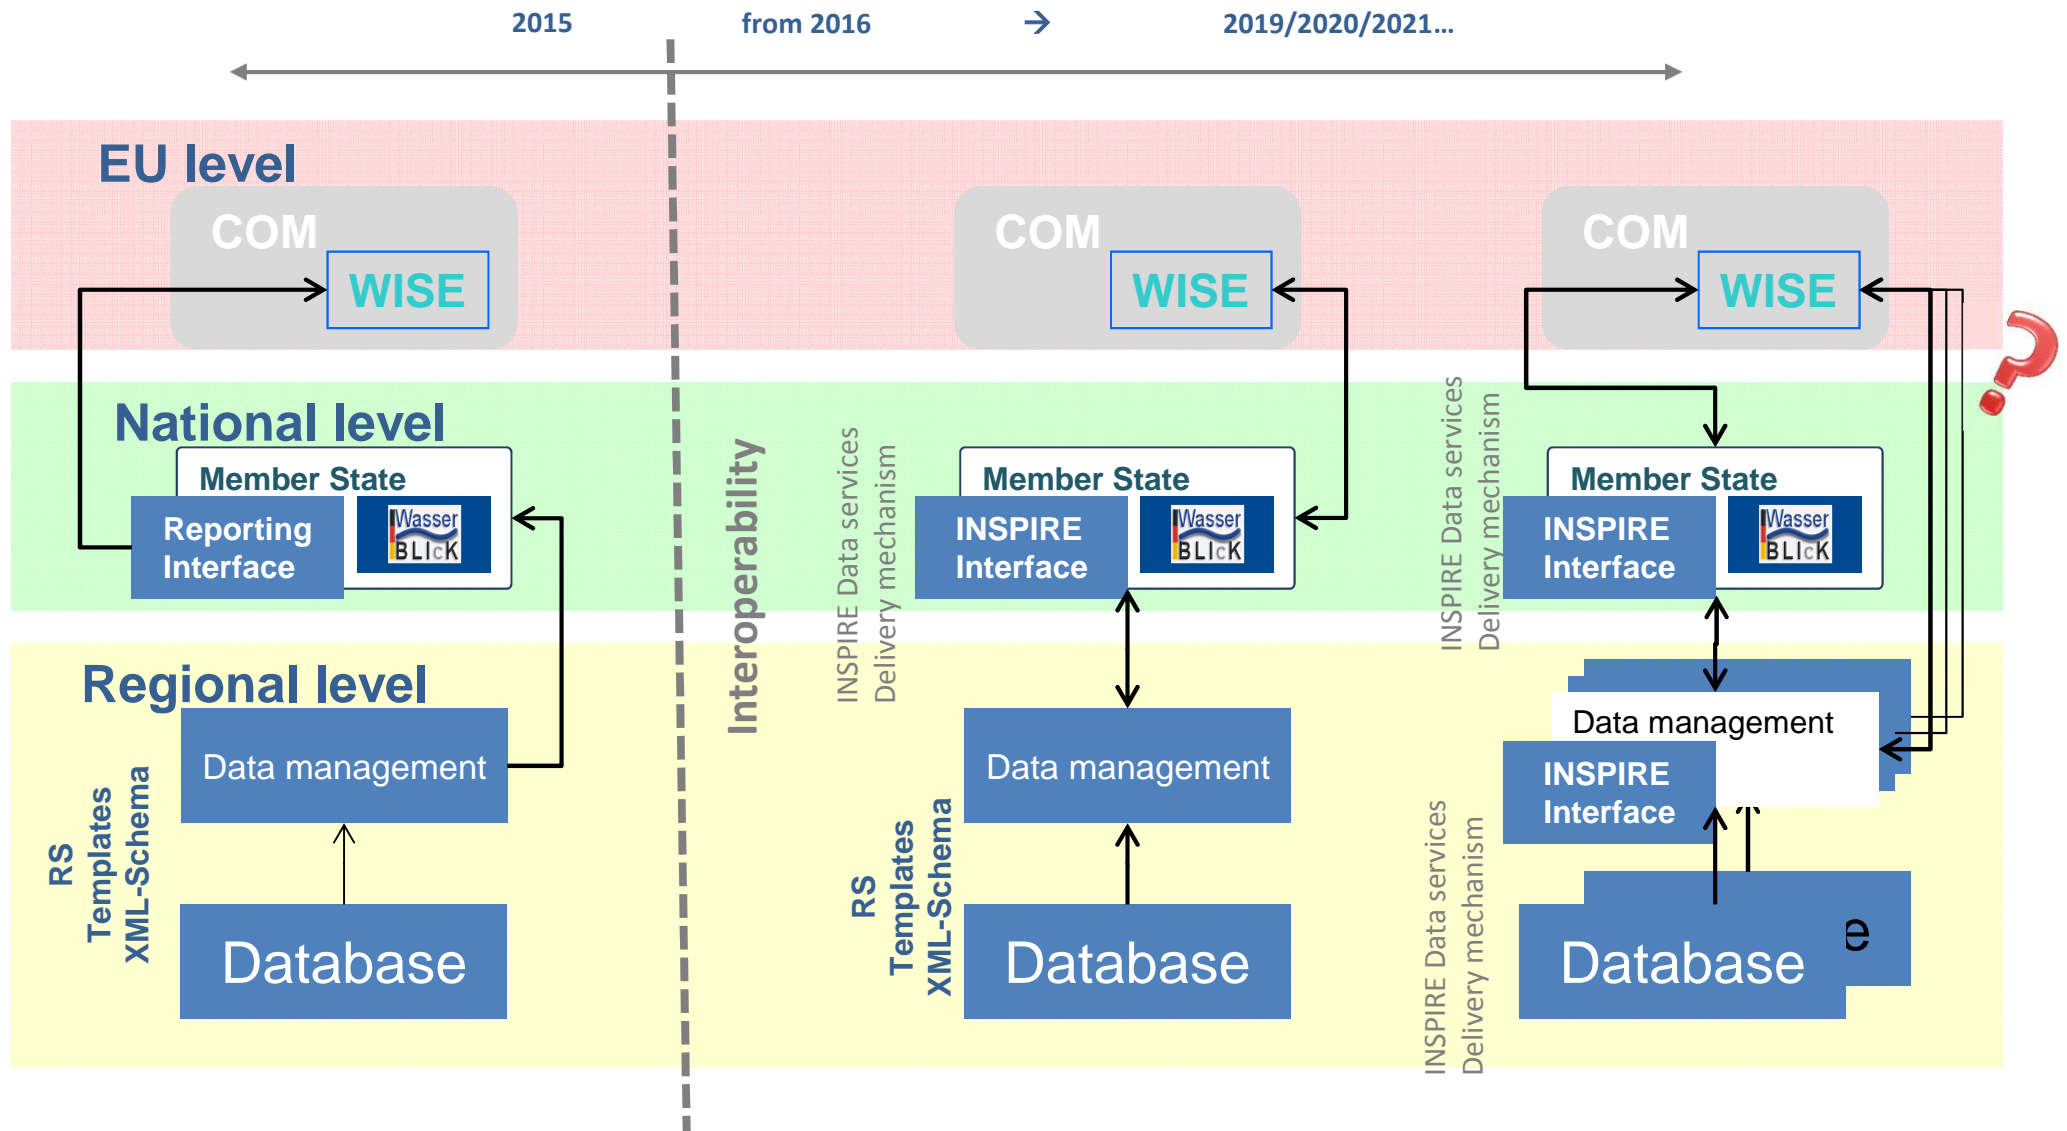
2015

from 2016

→

2019/2020/2021…

EU level

COM

WISE

COM

WISE

COM

WISE

National level

Member State

Reporting Interface

Wasser BLIcK

Interoperability

INSPIRE Data services Delivery mechanism

Member State

INSPIRE Interface

Wasser BLIcK

INSPIRE Data services Delivery mechanism

Member State

INSPIRE Interface

Wasser BLIcK

Regional level

Data management

RS Templates XML-Schema

Database

Data management

RS Templates XML-Schema

Database

Data management

INSPIRE Interface

INSPIRE Data services Delivery mechanism

e

Database